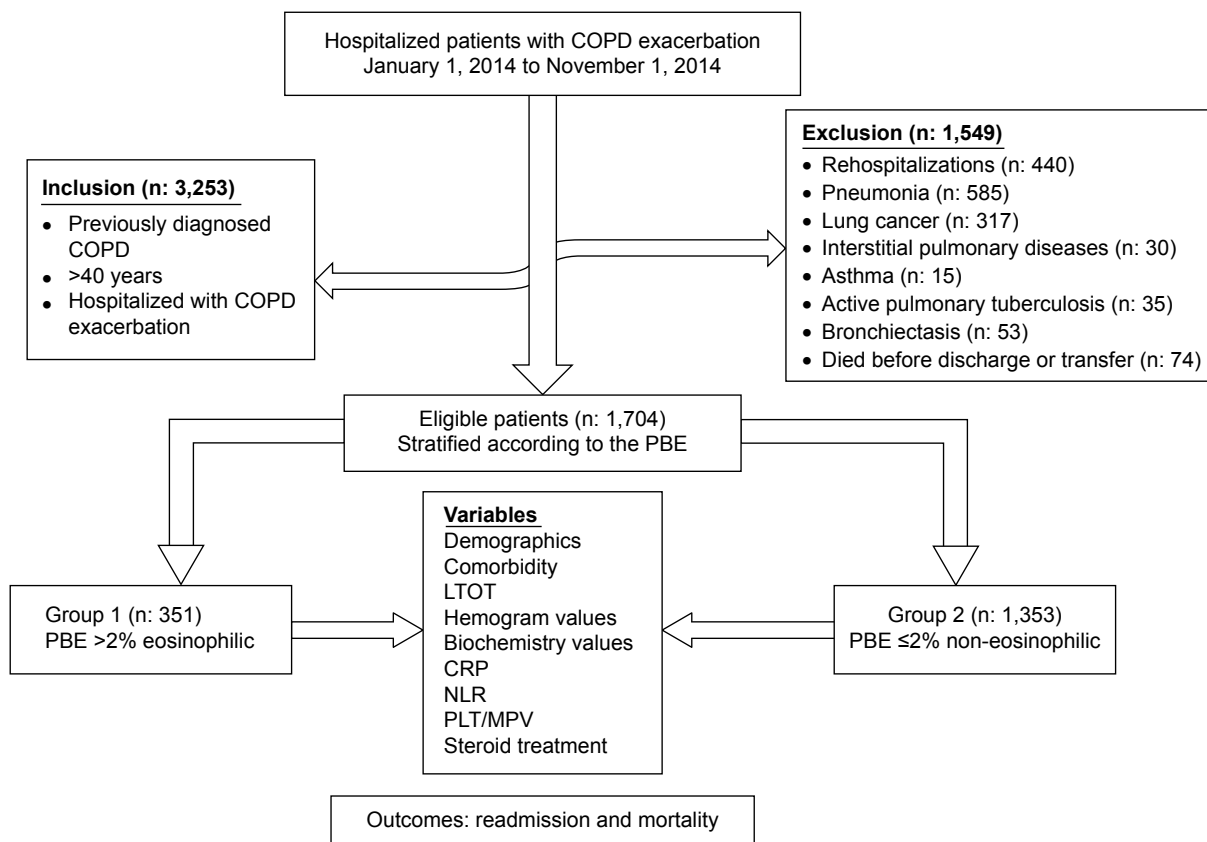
Hospitalized patients with COPD exacerbation
January 1, 2014 to November 1, 2014

Inclusion (n: 3,253)
- Previously diagnosed COPD
- >40 years
- Hospitalized with COPD exacerbation

Exclusion (n: 1,549)
- Rehospitalizations (n: 440)
- Pneumonia (n: 585)
- Lung cancer (n: 317)
- Interstitial pulmonary diseases (n: 30)
- Asthma (n: 15)
- Active pulmonary tuberculosis (n: 35)
- Bronchiectasis (n: 53)
- Died before discharge or transfer (n: 74)

Eligible patients (n: 1,704)
Stratified according to the PBE

Group 1 (n: 351)
PBE >2% eosinophilic

Variables
Demographics
Comorbidity
LTOT
Hemogram values
Biochemistry values
CRP
NLR
PLT/MPV
Steroid treatment

Group 2 (n: 1,353)
PBE ≤2% non-eosinophilic

Outcomes: readmission and mortality